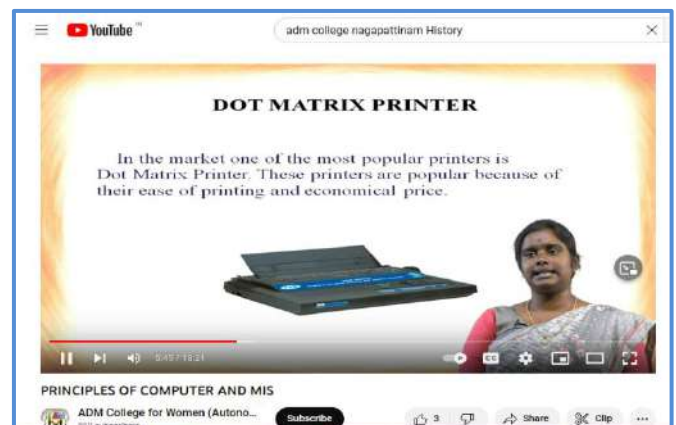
YouTube IN

adm college nagapattinam History

DOT MATRIX PRINTER

In the market one of the most popular printers is Dot Matrix Printer. These printers are popular because of their ease of printing and economical price.

5:45 / 18:21

CC

PRINCIPLES OF COMPUTER AND MIS

ADM College for Women (Autono...

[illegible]

Subscribe

3

Share

Clip

...